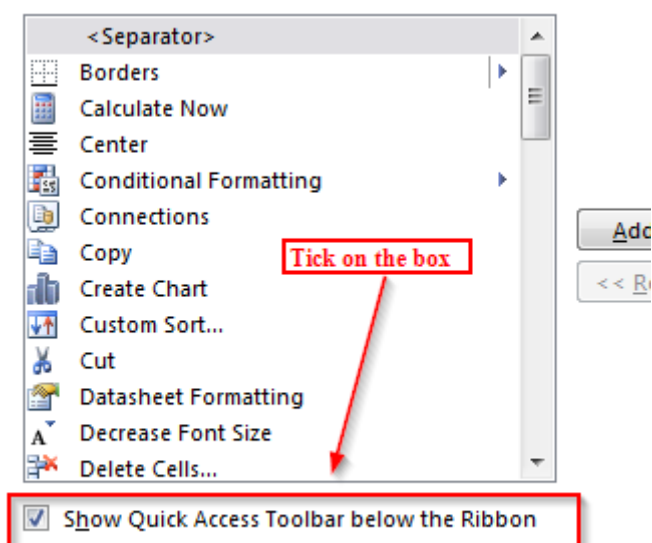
<Separator>
Borders
Calculate Now
Center
Conditional Formatting
Connections
Copy
Create Chart
Custom Sort...
Cut
Datasheet Formatting
Decrease Font Size
Delete Cells...

Tick on the box

Add
<< Re

Show Quick Access Toolbar below the Ribbon